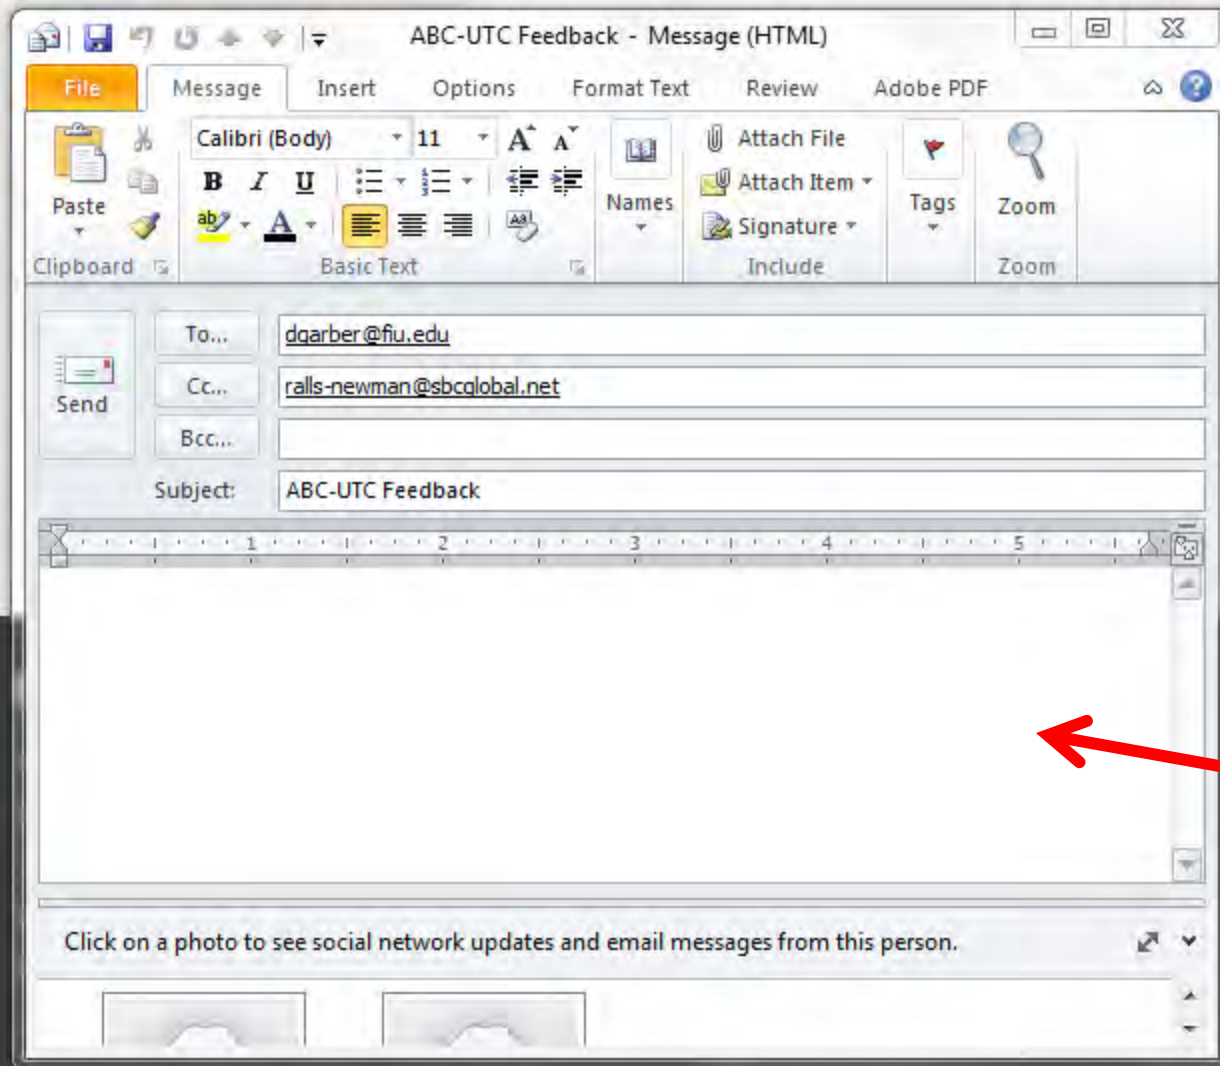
ABC-UTC Feedback - Message (HTML)

File | Message | Insert | Options | Format Text | Review | Adobe PDF

Paste
Clipboard

Calibri (Body) | 11
B I U
Basic Text

Names

Attach File
Attach Item
Signature
Include

Tags

Zoom
Zoom

Send

To... dqarber@fiu.edu
Cc... ralls-newman@sbcglobal.net
Bcc...
Subject: ABC-UTC Feedback

1 2 3 4 5

Click on a photo to see social network updates and email messages from this person.